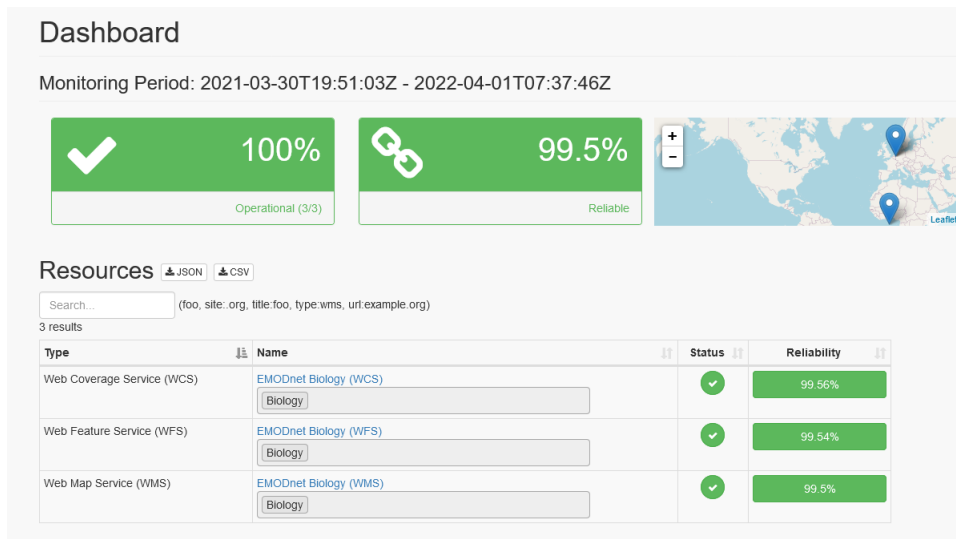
Dashboard

Monitoring Period: 2021-03-30T19:51:03Z - 2022-04-01T07:37:46Z

100%

Operational (3/3)

99.5%

Reliable

+
−
Leaflet

Resources JSON CSV

Search...
(foo, site:.org, title:foo, type:wms, url:example.org)

3 results

| Type | Name | Status | Reliability |
|---|---|---|---|
| Web Coverage Service (WCS) | EMODnet Biology (WCS) Biology | | 99.56% |
| Web Feature Service (WFS) | EMODnet Biology (WFS) Biology | | 99.54% |
| Web Map Service (WMS) | EMODnet Biology (WMS) Biology | | 99.5% |